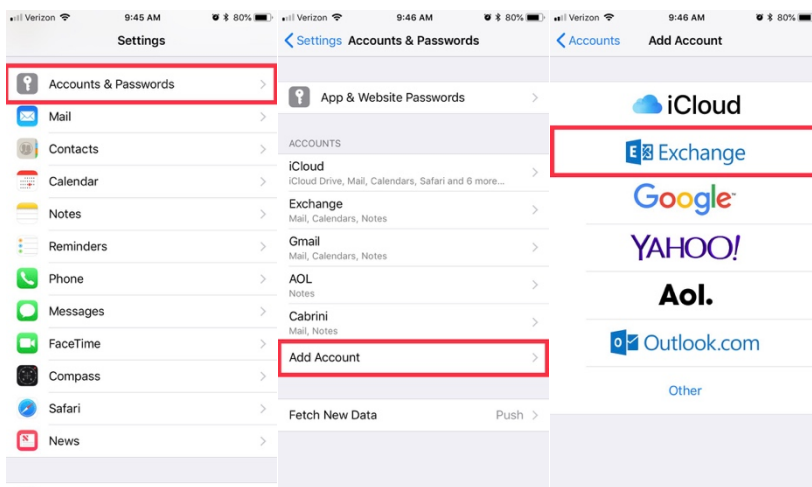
Verizon 9:45 AM 80%
Settings
Accounts & Passwords
Mail
Contacts
Calendar
Notes
Reminders
Phone
Messages
FaceTime
Compass
Safari
News

Verizon 9:46 AM 80%
Settings Accounts & Passwords
App & Website Passwords
ACCOUNTS
iCloud
iCloud Drive, Mail, Calendars, Safari and 6 more...
Exchange
Mail, Calendars, Notes
Gmail
Mail, Calendars, Notes
AOL
Notes
Cabrini
Mail, Notes
Add Account
Fetch New Data Push

Verizon 9:46 AM 80%
Accounts Add Account
iCloud
Exchange
Google
YAHOO!
Aol.
Outlook.com
Other